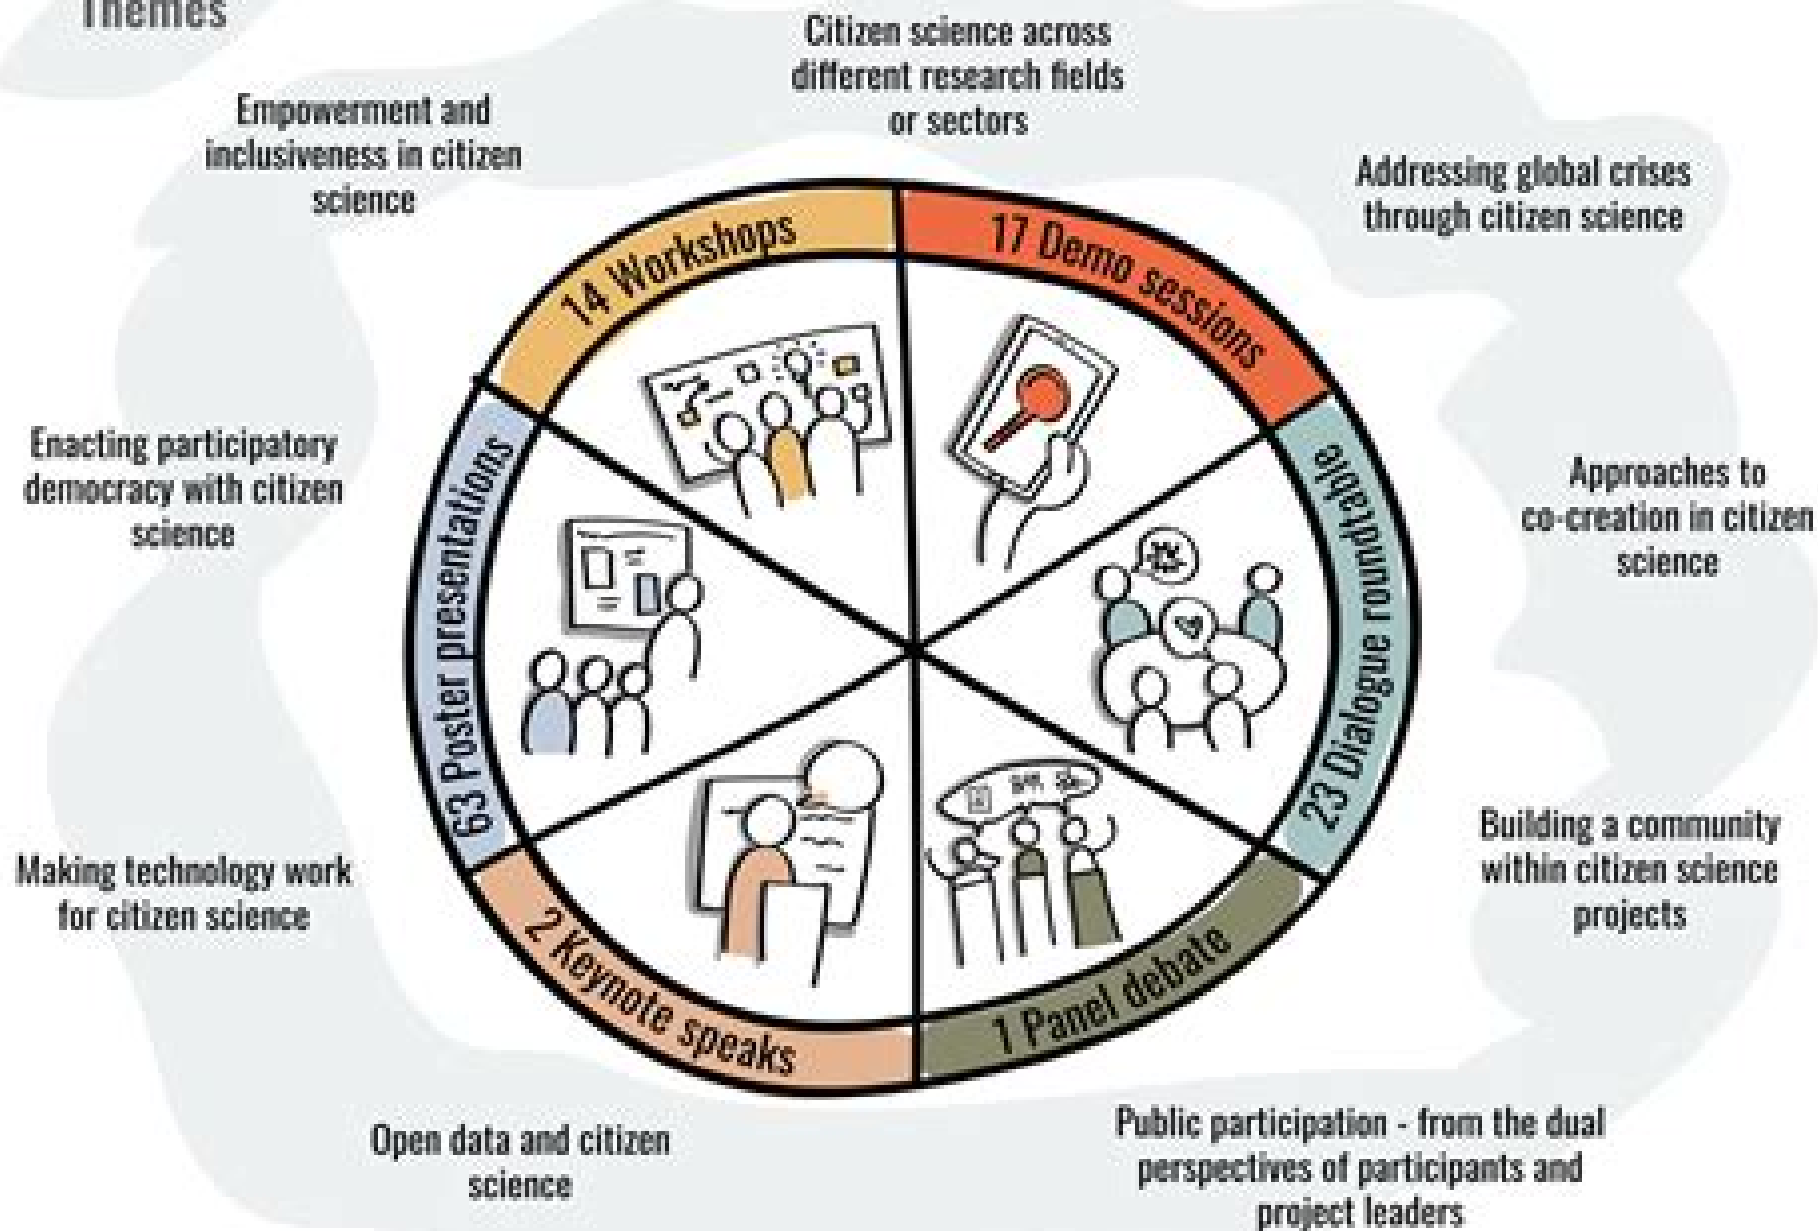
Themes

Citizen science across different research fields or sectors

Empowerment and inclusiveness in citizen science

Addressing global crises through citizen science

14 Workshops

17 Demo sessions

Enacting participatory democracy with citizen science

63 Poster presentations

23 Dialogue roundtable

Approaches to co-creation in citizen science

Building a community within citizen science projects

Making technology work for citizen science

2 Keynote speaks

1 Panel debate

Open data and citizen science

Public participation - from the dual perspectives of participants and project leaders